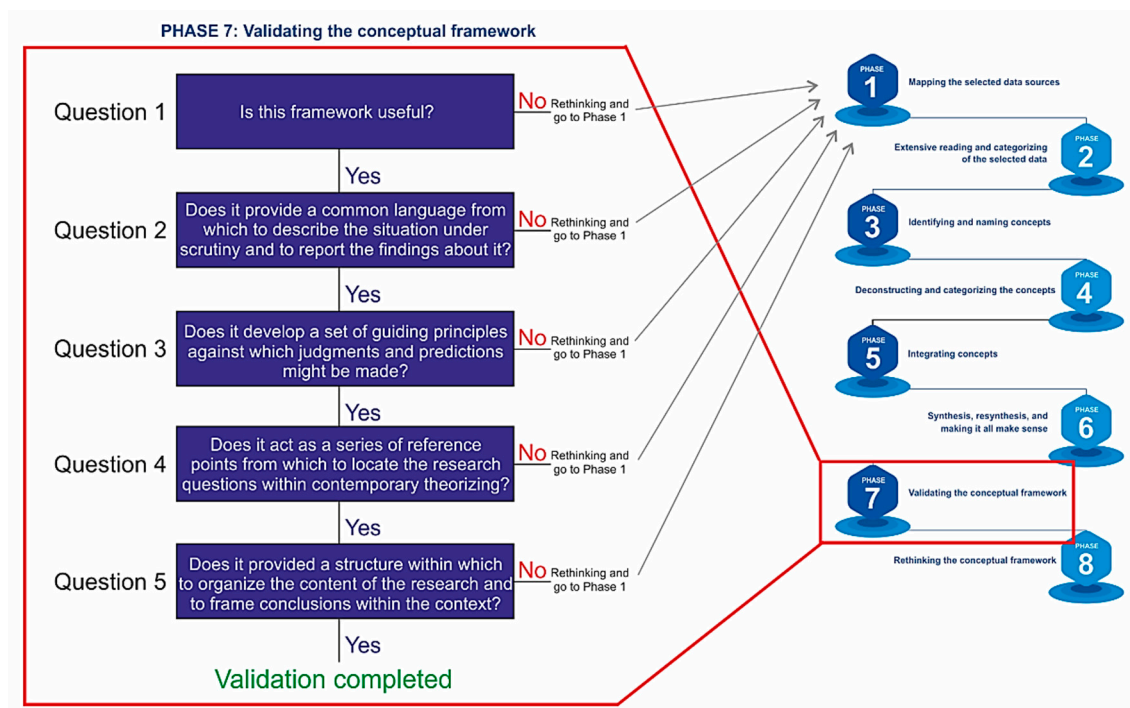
PHASE 7: Validating the conceptual framework

Question 1

Is this framework useful?

No Rethinking and go to Phase 1

Yes

Question 2

Does it provide a common language from which to describe the situation under scrutiny and to report the findings about it?

No Rethinking and go to Phase 1

Yes

Question 3

Does it develop a set of guiding principles against which judgments and predictions might be made?

No Rethinking and go to Phase 1

Yes

Question 4

Does it act as a series of reference points from which to locate the research questions within contemporary theorizing?

No Rethinking and go to Phase 1

Yes

Question 5

Does it provided a structure within which to organize the content of the research and to frame conclusions within the context?

No Rethinking and go to Phase 1

Yes

Validation completed

PHASE 1 Mapping the selected data sources

PHASE 2 Extensive reading and categorizing of the selected data

PHASE 3 Identifying and naming concepts

PHASE 4 Deconstructing and categorizing the concepts

PHASE 5 Integrating concepts

PHASE 6 Synthesis, resynthesis, and making it all make sense

PHASE 7 Validating the conceptual framework

PHASE 8 Rethinking the conceptual framework